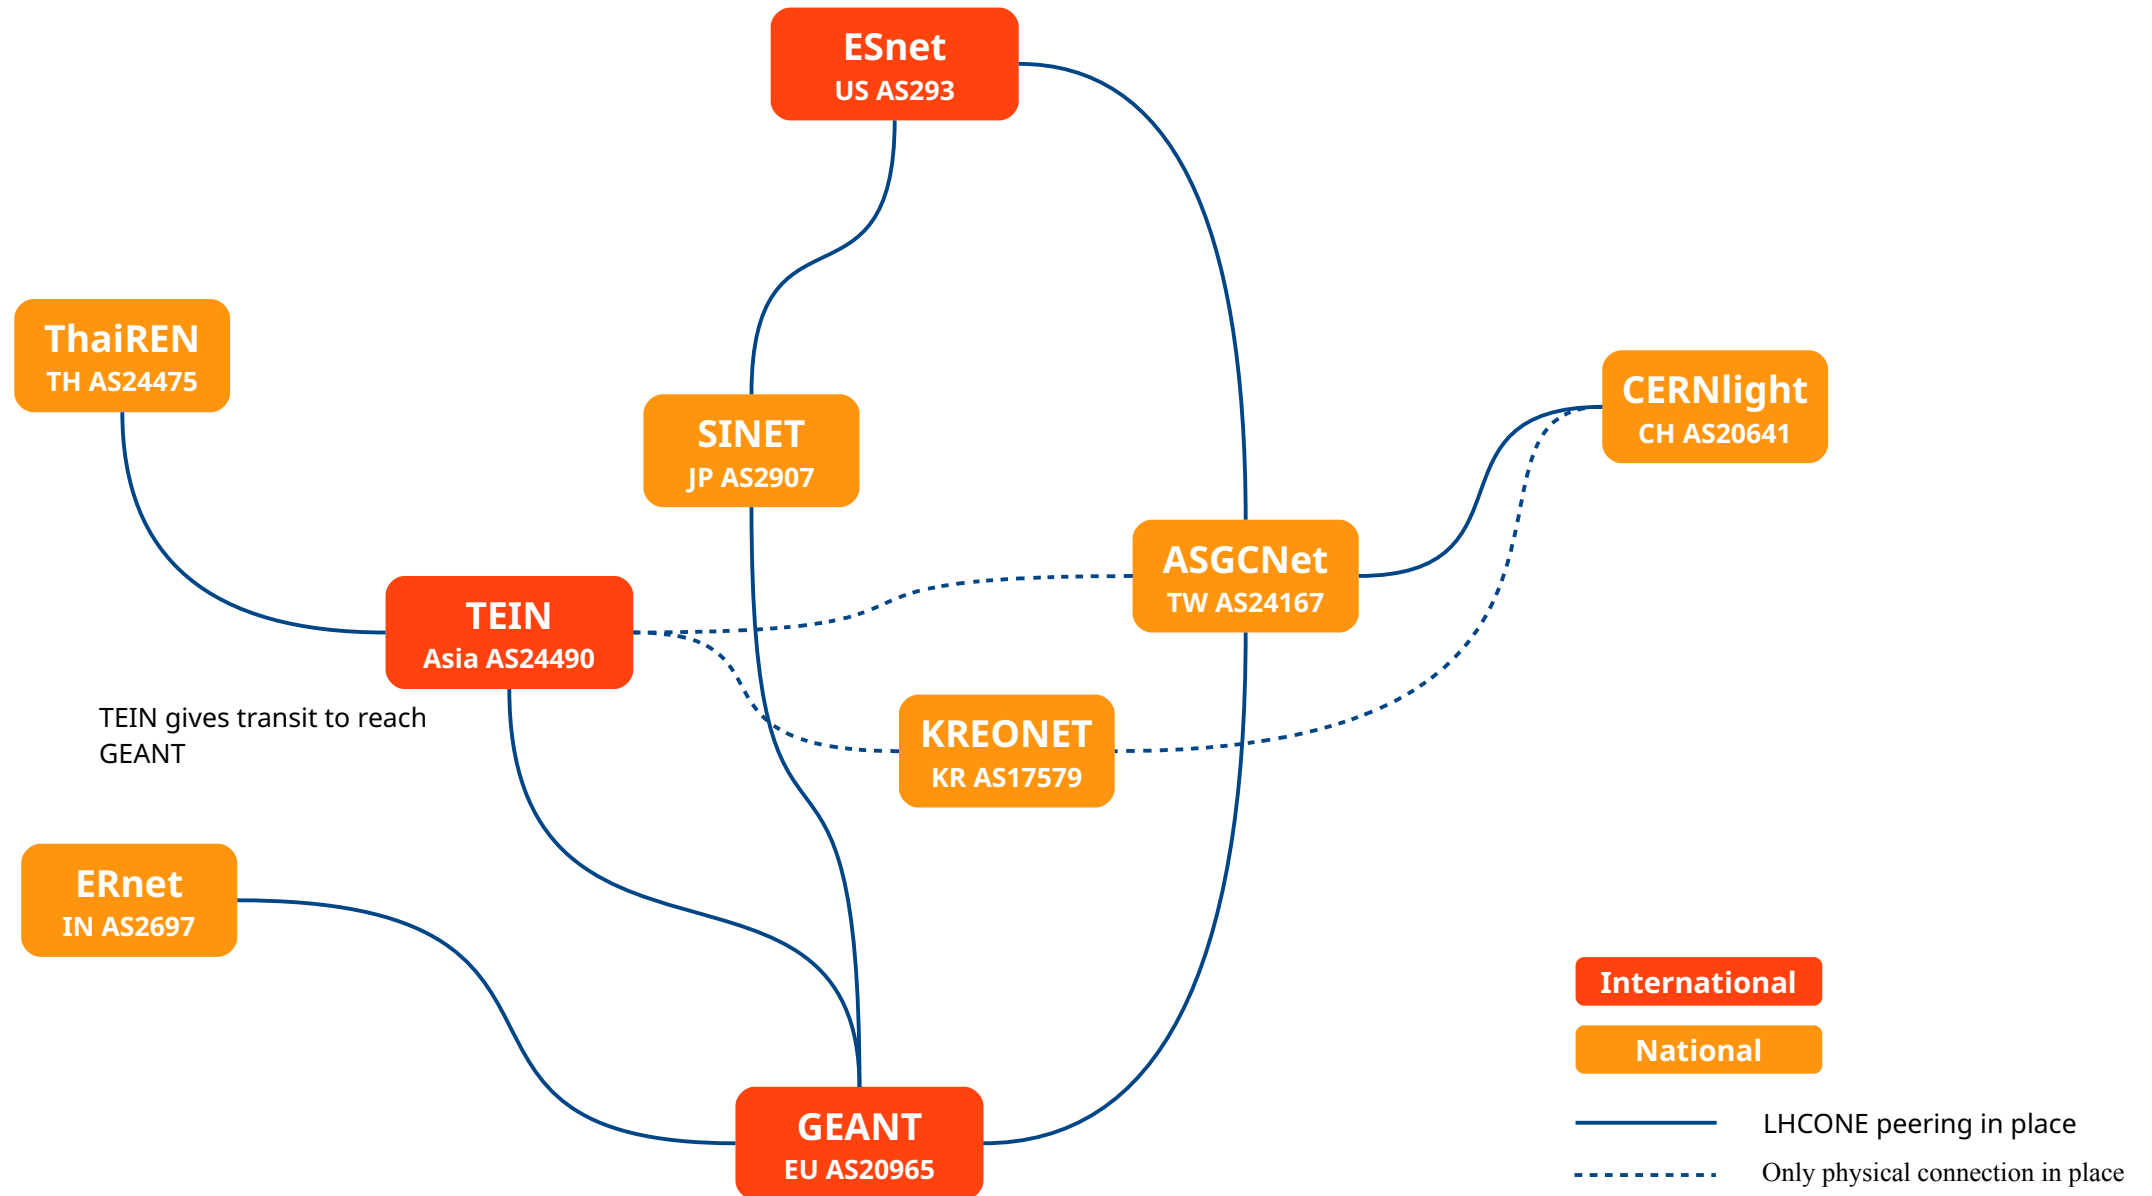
ESnet
US AS293

ThaiREN
TH AS24475

SINET
JP AS2907

CERNlight
CH AS20641

ASGCNet
TW AS24167

TEIN
Asia AS24490

TEIN gives transit to reach GEANT

KREONET
KR AS17579

ERnet
IN AS2697

International

National

GEANT
EU AS20965

LHCONE peering in place

Only physical connection in place